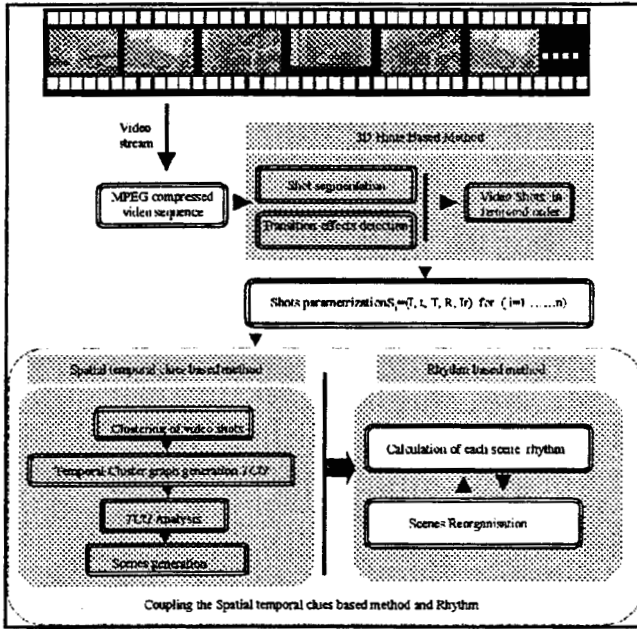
Video stream

MPEG compressed video sequence

3D Haar Based Method

Shot segmentation

Transition effects detection

Video Shots in temporal order

Shots parametrization $S_i$=(I, t, T, R, Ir) for (i=1 ......n)

Spatial temporal clues based method

Clustering of video shots

Temporal Cluster graph generation (TCG)

TCG Analysis

Scenes generation

Rhythm based method

Calculation of each scene rhythm

Scenes Reorganisation

Coupling the Spatial temporal clues based method and Rhythm